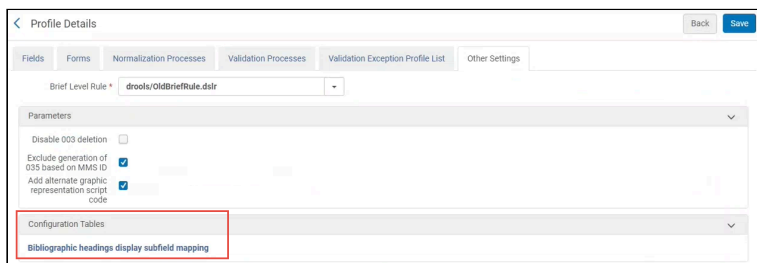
Profile Details

Back Save

Fields Forms Normalization Processes Validation Processes Validation Exception Profile List Other Settings

Brief Level Rule * drools/OldBriefRule.dslr

Parameters

Disable 003 deletion

Exclude generation of 035 based on MMS ID

Add alternate graphic representation script code

Configuration Tables

Bibliographic headings display subfield mapping